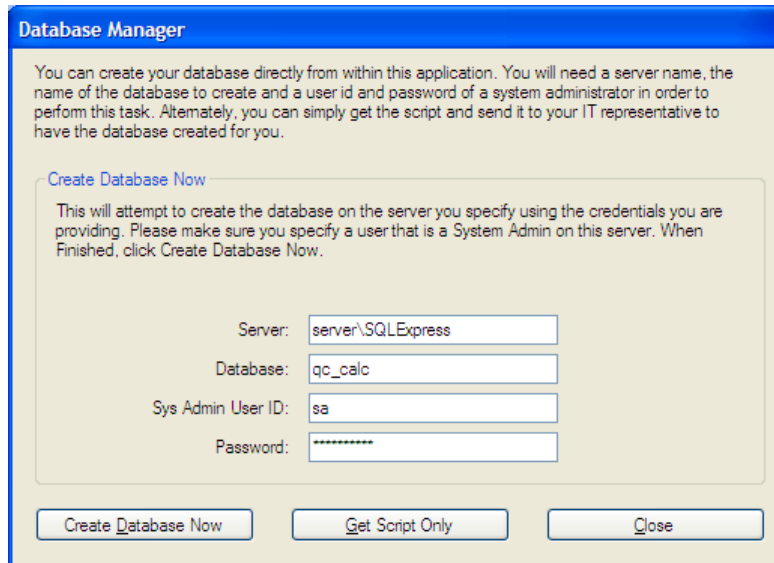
Database Manager

You can create your database directly from within this application. You will need a server name, the name of the database to create and a user id and password of a system administrator in order to perform this task. Alternately, you can simply get the script and send it to your IT representative to have the database created for you.

Create Database Now

This will attempt to create the database on the server you specify using the credentials you are providing. Please make sure you specify a user that is a System Admin on this server. When Finished, click Create Database Now.

Server: server\SQLExpress

Database: qc_calc

Sys Admin User ID: sa

Password: ***********

Create Database Now

Get Script Only

Close